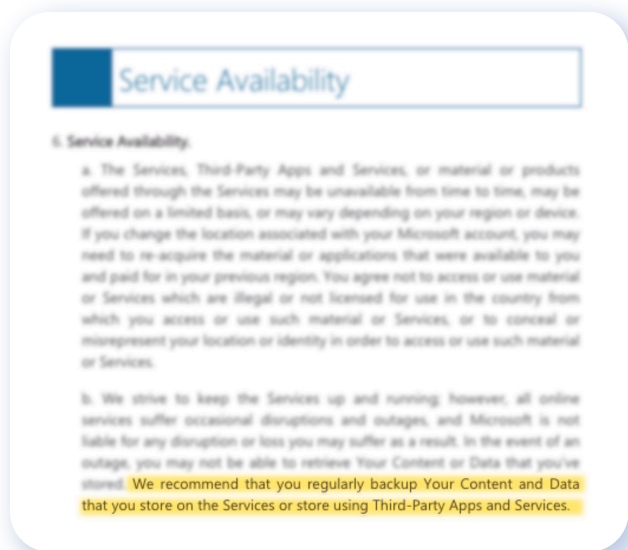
Service Availability

6. Service Availability.

a. The Services, Third-Party Apps and Services, or material or products offered through the Services may be unavailable from time to time, may be offered on a limited basis, or may vary depending on your region or device. If you change the location associated with your Microsoft account, you may need to re-acquire the material or applications that were available to you and paid for in your previous region. You agree not to access or use material or Services which are illegal or not licensed for use in the country from which you access or use such material or Services, or to conceal or misrepresent your location or identity in order to access or use such material or Services.

b. We strive to keep the Services up and running; however, all online services suffer occasional disruptions and outages, and Microsoft is not liable for any disruption or loss you may suffer as a result. In the event of an outage, you may not be able to retrieve Your Content or Data that you've stored. We recommend that you regularly backup Your Content and Data that you store on the Services or store using Third-Party Apps and Services.